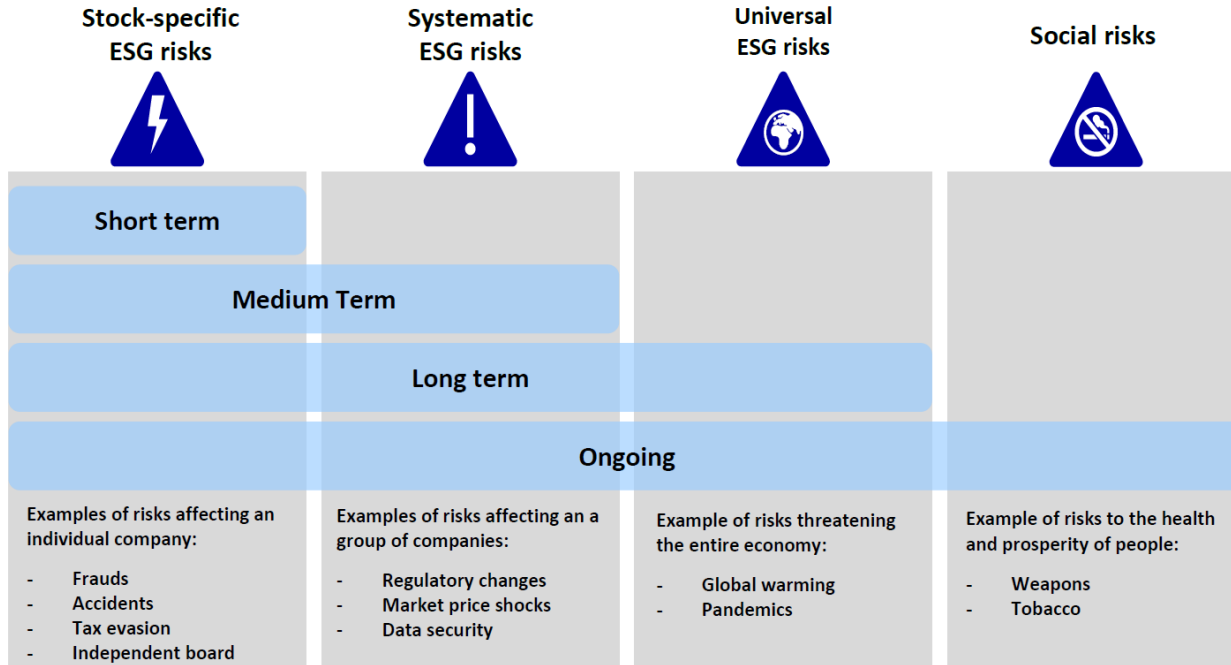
Stock-specific ESG risks

Systematic ESG risks

Universal ESG risks

Social risks

Short term

Medium Term

Long term

Ongoing

Examples of risks affecting an individual company:

- Frauds
- Accidents
- Tax evasion
- Independent board

Examples of risks affecting an a group of companies:

- Regulatory changes
- Market price shocks
- Data security

Example of risks threatening the entire economy:

- Global warming
- Pandemics

Example of risks to the health and prosperity of people:

- Weapons
- Tobacco